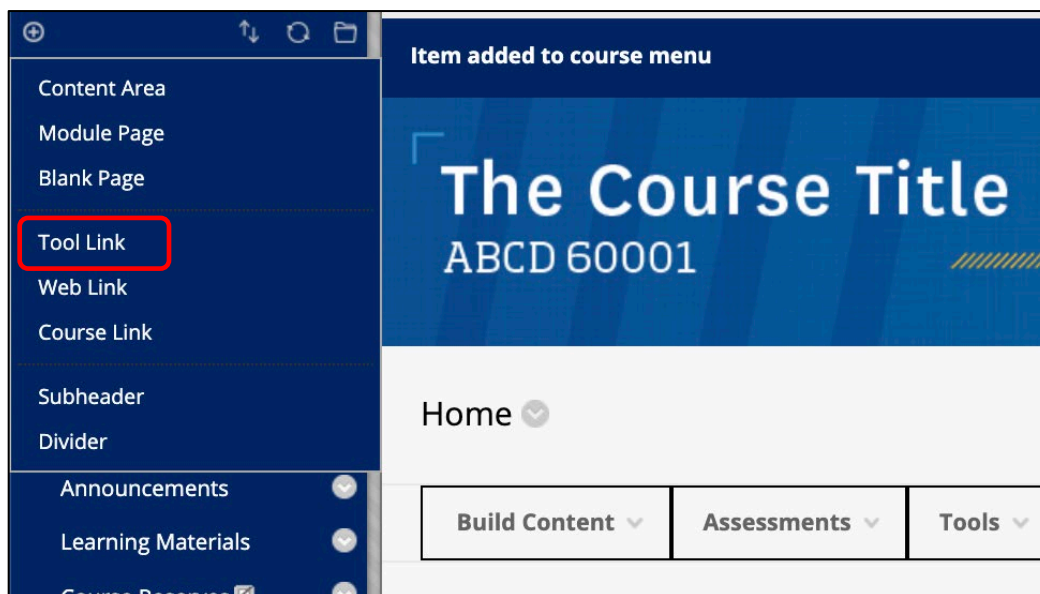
Content Area
Module Page
Blank Page
Tool Link
Web Link
Course Link
Subheader
Divider
Announcements
Learning Materials
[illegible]

Item added to course menu

The Course Title
ABCD 60001

Home

Build Content
Assessments
Tools